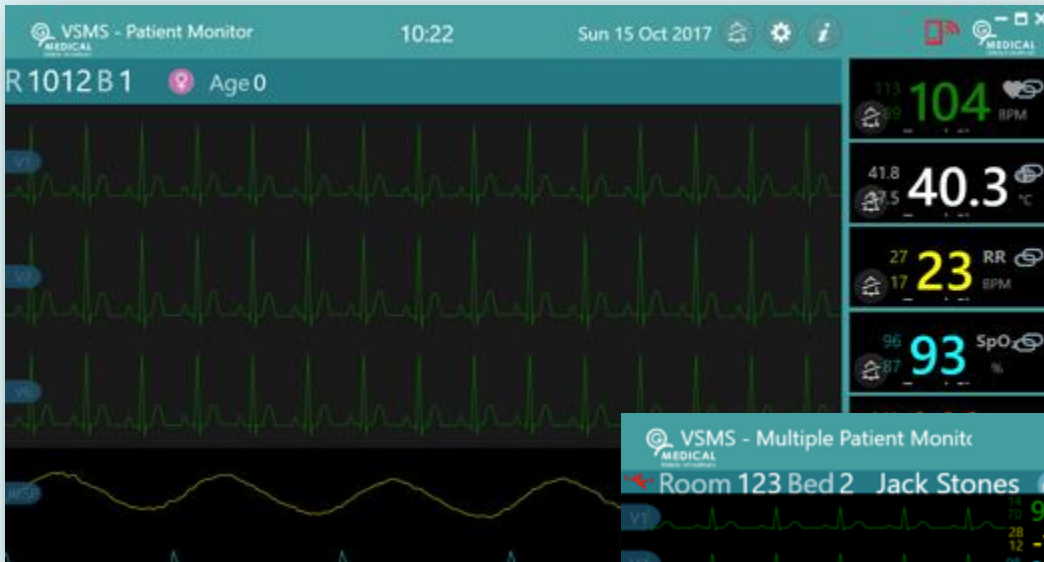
VSMS - Patient Monitor
MEDICAL
10:22
Sun 15 Oct 2017
MEDICAL

R 1012 B 1 Age 0

V1
V2
V6
RESP

113
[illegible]9
104
BPM

41.8
37.5
40.3
°C

27
17
23
RR
BPM

96
87
93
$SpO_2$
%

VSMS - Multiple Patient Monito
MEDICAL
Room 123 Bed 2 Jack Stones
V1
14
70
9
28
12